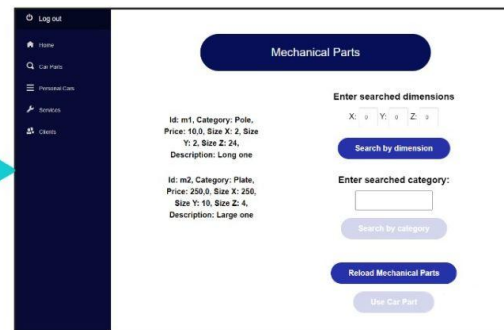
Log out

Home

Car Parts

Personal Cars

Services

Clients

Mechanical Parts

Id: m1, Category: Pole, Price: 10,0, Size X: 2, Size Y: 2, Size Z: 24, Description: Long one

Id: m2, Category: Plate, Price: 250,0, Size X: 250, Size Y: 10, Size Z: 4, Description: Large one

Enter searched dimensions

X: 0 Y: 0 Z: 0

Search by dimension

Enter searched category:

Search by category

Reload Mechanical Parts

Use Car Part